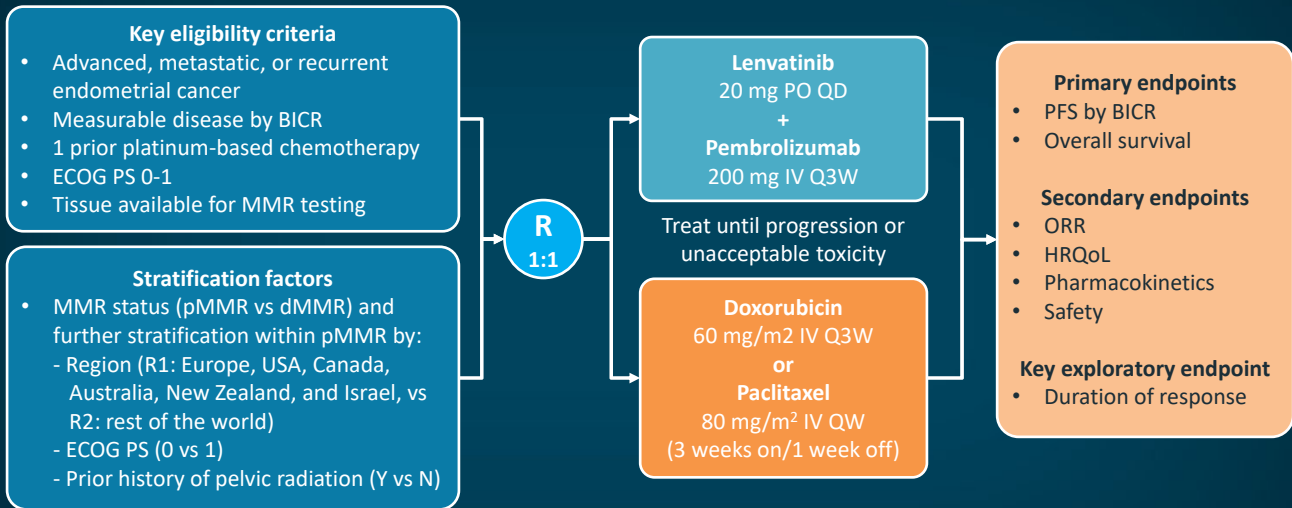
**Key eligibility criteria**
- Advanced, metastatic, or recurrent endometrial cancer
- Measurable disease by BICR
- 1 prior platinum-based chemotherapy
- ECOG PS 0-1
- Tissue available for MMR testing

**Stratification factors**
- MMR status (pMMR vs dMMR) and further stratification within pMMR by:
- Region (R1: Europe, USA, Canada, Australia, New Zealand, and Israel, vs R2: rest of the world)
- ECOG PS (0 vs 1)
- Prior history of pelvic radiation (Y vs N)

R
1:1

**Lenvatinib**
20 mg PO QD
+
**Pembrolizumab**
200 mg IV Q3W

Treat until progression or unacceptable toxicity

**Doxorubicin**
60 mg/m2 IV Q3W
**or**
**Paclitaxel**
80 mg/m$^2$ IV QW
(3 weeks on/1 week off)

**Primary endpoints**
- PFS by BICR
- Overall survival

**Secondary endpoints**
- ORR
- HRQoL
- Pharmacokinetics
- Safety

**Key exploratory endpoint**
- Duration of response